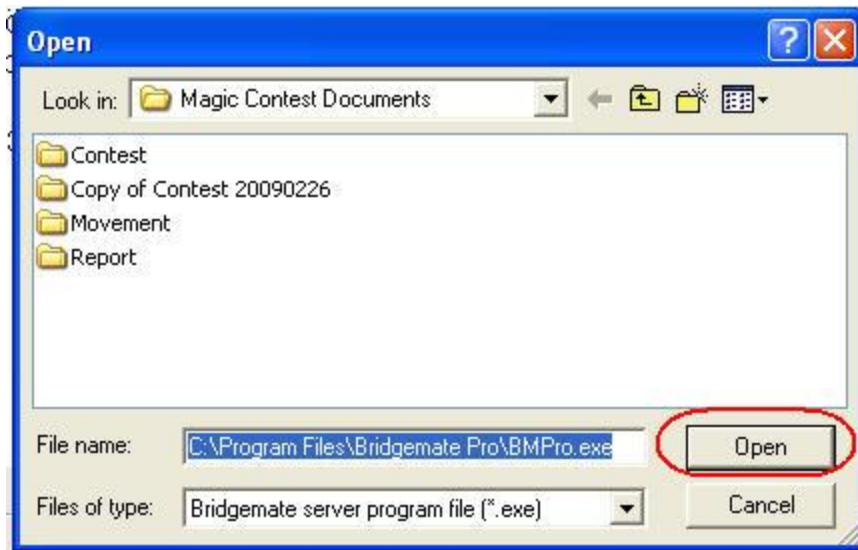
Open

Look in: Magic Contest Documents

Contest
Copy of Contest 20090226
Movement
Report

File name: C:\Program Files\Bridgemate Pro\BMPro.exe

Open

Files of type: Bridgemate server program file (*.exe)

Cancel